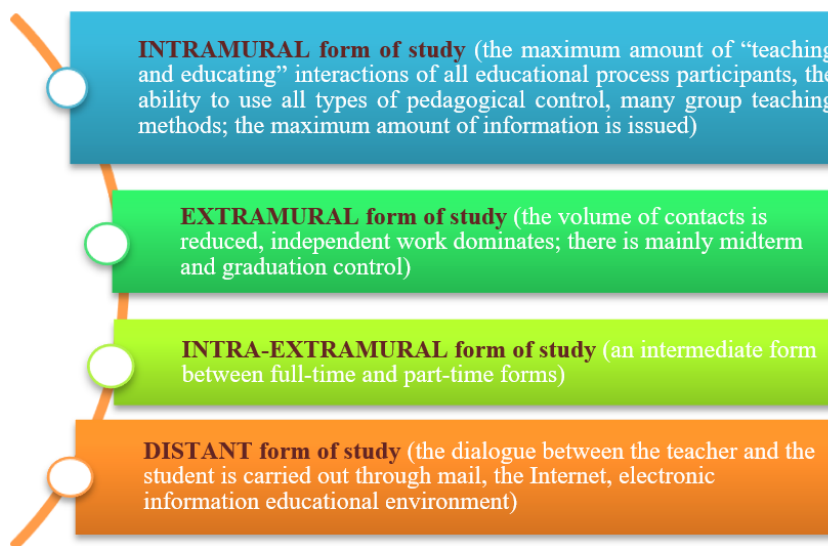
INTRAMURAL form of study (the maximum amount of “teaching and educating” interactions of all educational process participants, the ability to use all types of pedagogical control, many group teaching methods; the maximum amount of information is issued)

EXTRAMURAL form of study (the volume of contacts is reduced, independent work dominates; there is mainly midterm and graduation control)

INTRA-EXTRAMURAL form of study (an intermediate form between full-time and part-time forms)

DISTANT form of study (the dialogue between the teacher and the student is carried out through mail, the Internet, electronic information educational environment)